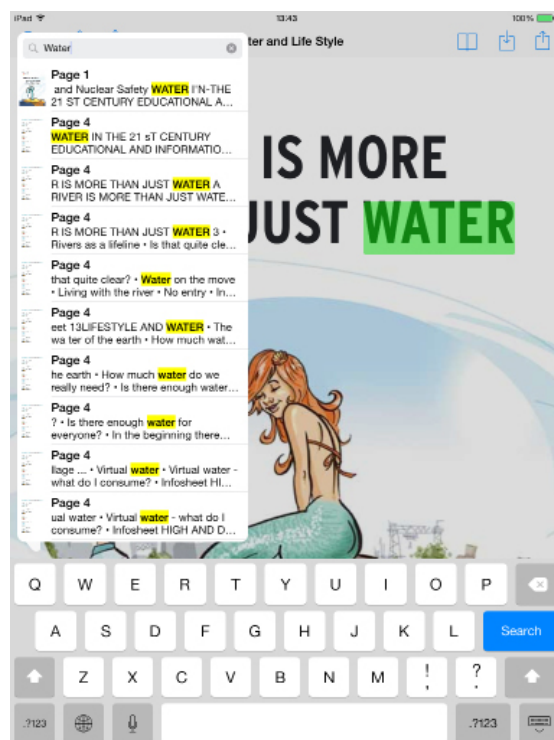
iPad 13:43 100%

ter and Life Style

Water

Page 1
and Nuclear Safety WATER I'N-THE 21 ST CENTURY EDUCATIONAL A...

Page 4
WATER IN THE 21 sT CENTURY EDUCATIONAL AND INFORMATIO...

Page 4
R IS MORE THAN JUST WATER A RIVER IS MORE THAN JUST WATE...

Page 4
R IS MORE THAN JUST WATER 3 • Rivers as a lifeline • Is that quite cle...

Page 4
that quite clear? • Water on the move • Living with the river • No entry • In...

Page 4
eet 13LIFESTYLE AND WATER • The wa ter of the earth • How much wat...

Page 4
he earth • How much water do we really need? • Is there enough water...

Page 4
? • Is there enough water for everyone? • In the beginning there...

Page 4
llage ... • Virtual water • Virtual water - what do I consume? • Infosheet HI...

Page 4
ual water • Virtual water - what do I consume? • Infosheet HIGH AND D...

IS MORE
JUST WATER

Q W E R T Y U I O P
A S D F G H J K L Search
Z X C V B N M ! ?
.?123 .?123